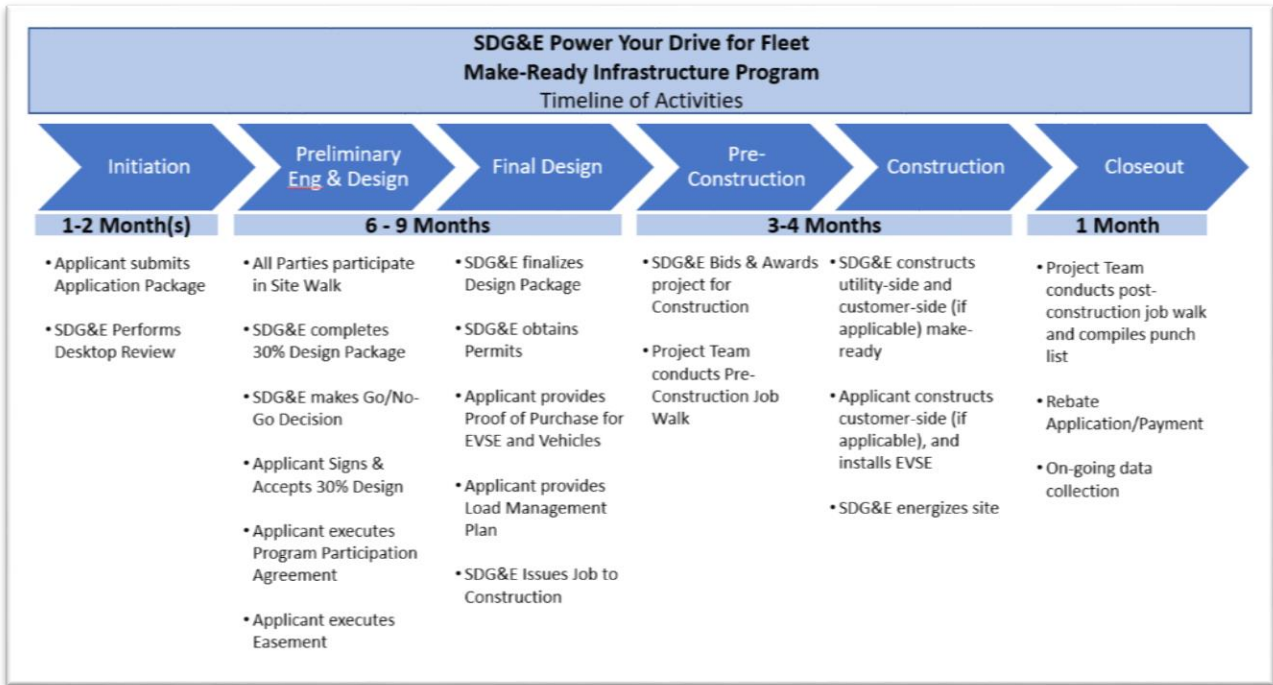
SDG&E Power Your Drive for Fleet
Make-Ready Infrastructure Program
Timeline of Activities

Initiation

Preliminary Eng & Design

Final Design

Pre-Construction

Construction

Closeout

1-2 Month(s)

• Applicant submits Application Package

• SDG&E Performs Desktop Review

6 - 9 Months

• All Parties participate in Site Walk

• SDG&E completes 30% Design Package

• SDG&E makes Go/No-Go Decision

• Applicant Signs & Accepts 30% Design

• Applicant executes Program Participation Agreement

• Applicant executes Easement

• SDG&E finalizes Design Package

• SDG&E obtains Permits

• Applicant provides Proof of Purchase for EVSE and Vehicles

• Applicant provides Load Management Plan

• SDG&E Issues Job to Construction

3-4 Months

• SDG&E Bids & Awards project for Construction

• Project Team conducts Pre-Construction Job Walk

• SDG&E constructs utility-side and customer-side (if applicable) make-ready

• Applicant constructs customer-side (if applicable), and installs EVSE

• SDG&E energizes site

1 Month

• Project Team conducts post-construction job walk and compiles punch list

• Rebate Application/Payment

• On-going data collection